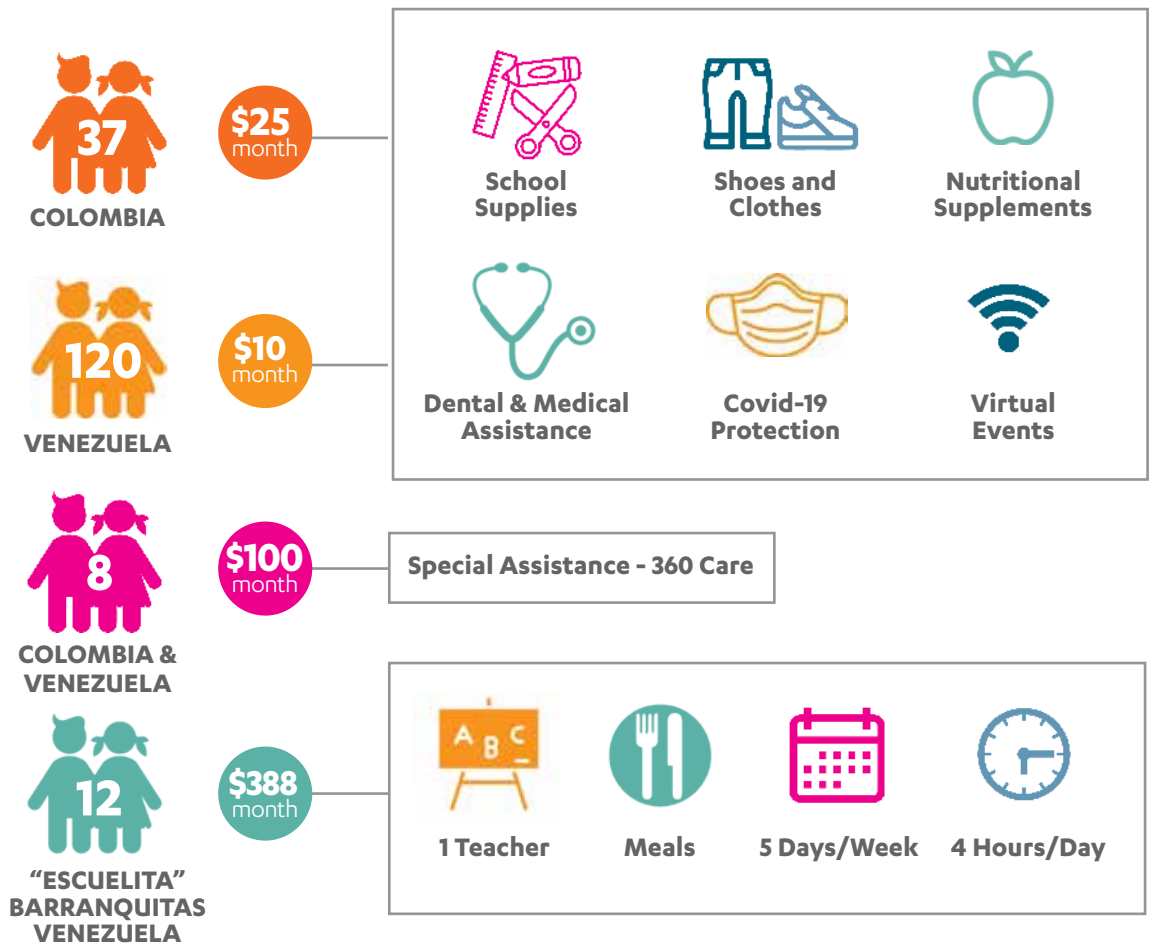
37
COLOMBIA

$25
month

School Supplies

Shoes and Clothes

Nutritional Supplements

120
VENEZUELA

$10
month

Dental & Medical Assistance

Covid-19 Protection

Virtual Events

8
COLOMBIA & VENEZUELA

$100
month

Special Assistance - 360 Care

12
"ESCUELITA" BARRANQUITAS VENEZUELA

$388
month

A B C

1 Teacher

Meals

5 Days/Week

4 Hours/Day